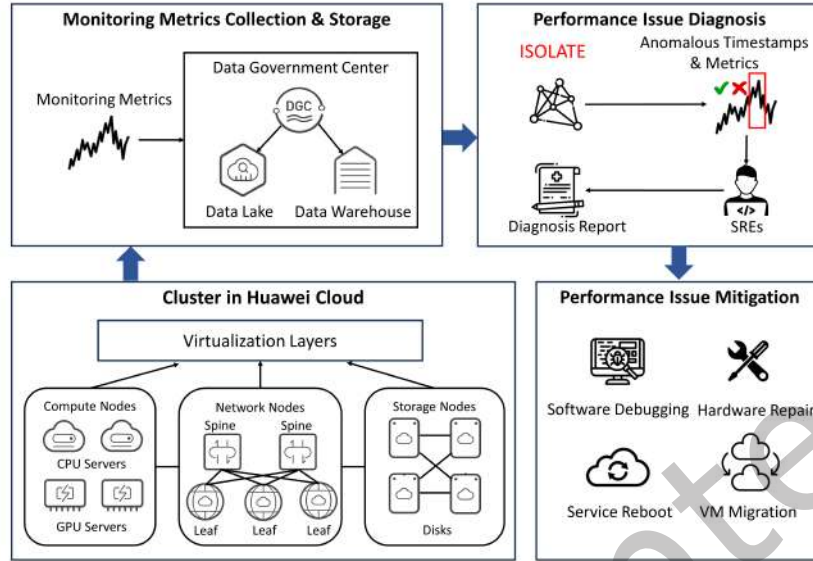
Monitoring Metrics Collection & Storage

Monitoring Metrics

Data Government Center

DGC

Data Lake

Data Warehouse

Performance Issue Diagnosis

ISOLATE

Anomalous Timestamps & Metrics

Diagnosis Report

SREs

Cluster in Huawei Cloud

Virtualization Layers

Compute Nodes

CPU Servers

GPU Servers

Network Nodes

Spine

Spine

Leaf

Leaf

Leaf

Storage Nodes

Disks

Performance Issue Mitigation

Software Debugging

Hardware Repair

Service Reboot

VM Migration

te